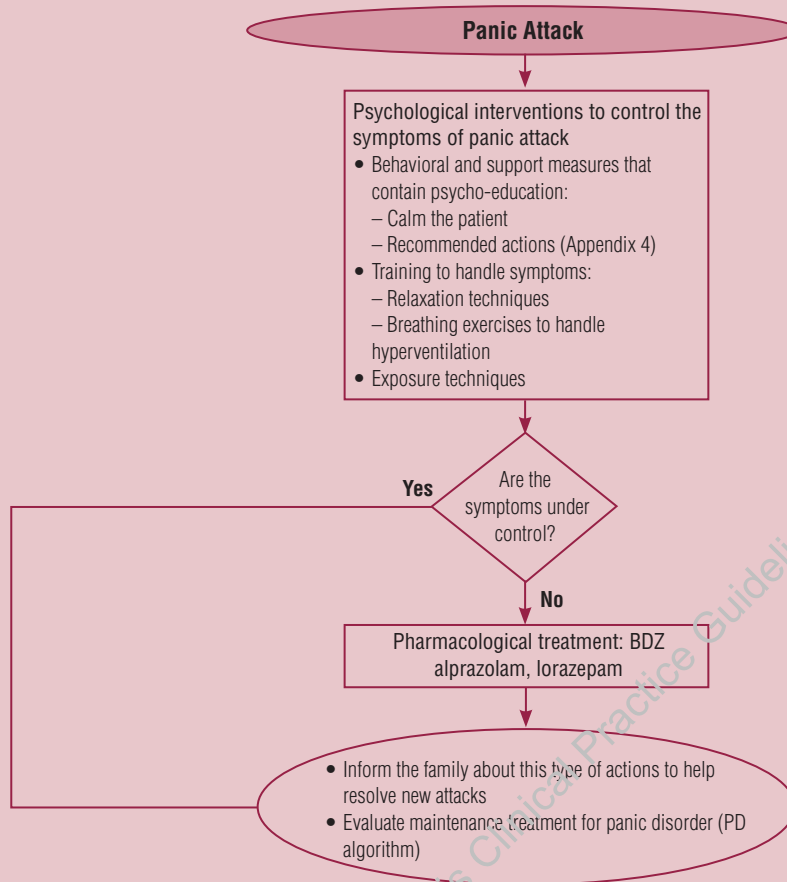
Panic Attack

Psychological interventions to control the symptoms of panic attack
• Behavioral and support measures that contain psycho-education:
– Calm the patient
– Recommended actions (Appendix 4)
• Training to handle symptoms:
– Relaxation techniques
– Breathing exercises to handle hyperventilation
• Exposure techniques

Are the symptoms under control?

Yes

No

Pharmacological treatment: BDZ alprazolam, lorazepam

• Inform the family about this type of actions to help resolve new attacks
• Evaluate maintenance treatment for panic disorder (PD algorithm)

Clinical Practice Guideli